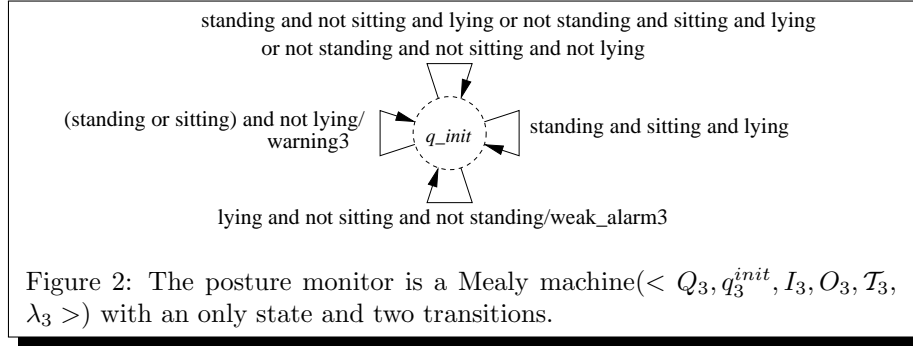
standing and not sitting and lying or not standing and sitting and lying
or not standing and not sitting and not lying

(standing or sitting) and not lying/
warning3

q_init

standing and sitting and lying

lying and not sitting and not standing/weak_alarm3

Figure 2: The posture monitor is a Mealy machine($< Q_3, q_3^{init}, I_3, O_3, \mathcal{T}_3, \lambda_3 >$) with an only state and two transitions.